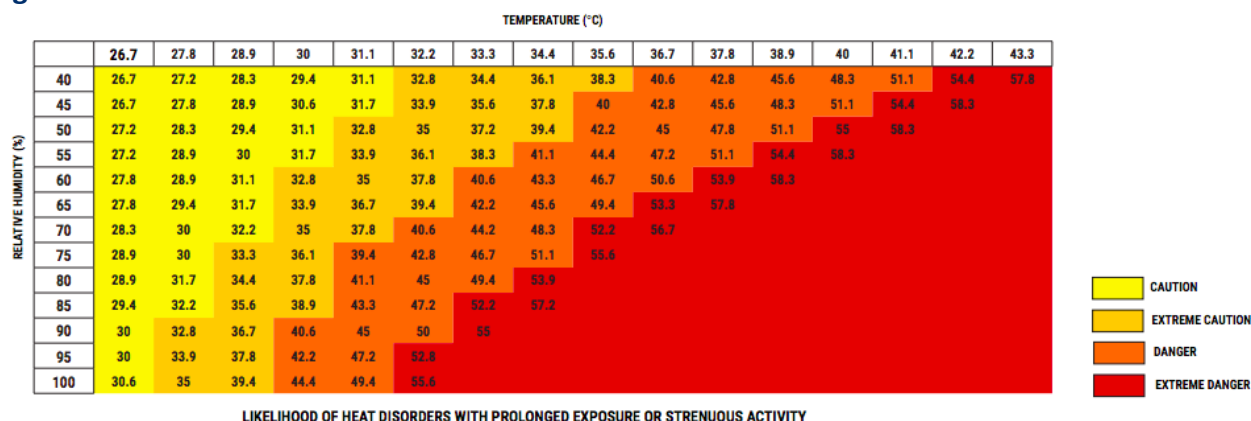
TEMPERATURE (°C)

RELATIVE HUMIDITY (%)

| | 26.7 | 27.8 | 28.9 | 30 | 31.1 | 32.2 | 33.3 | 34.4 | 35.6 | 36.7 | 37.8 | 38.9 | 40 | 41.1 | 42.2 | 43.3 |
|---|---|---|---|---|---|---|---|---|---|---|---|---|---|---|---|---|
| 40 | 26.7 | 27.2 | 28.3 | 29.4 | 31.1 | 32.8 | 34.4 | 36.1 | 38.3 | 40.6 | 42.8 | 45.6 | 48.3 | 51.1 | 54.4 | 57.8 |
| 45 | 26.7 | 27.8 | 28.9 | 30.6 | 31.7 | 33.9 | 35.6 | 37.8 | 40 | 42.8 | 45.6 | 48.3 | 51.1 | 54.4 | 58.3 | |
| 50 | 27.2 | 28.3 | 29.4 | 31.1 | 32.8 | 35 | 37.2 | 39.4 | 42.2 | 45 | 47.8 | 51.1 | 55 | 58.3 | | |
| 55 | 27.2 | 28.9 | 30 | 31.7 | 33.9 | 36.1 | 38.3 | 41.1 | 44.4 | 47.2 | 51.1 | 54.4 | 58.3 | | | |
| 60 | 27.8 | 28.9 | 31.1 | 32.8 | 35 | 37.8 | 40.6 | 43.3 | 46.7 | 50.6 | 53.9 | 58.3 | | | | |
| 65 | 27.8 | 29.4 | 31.7 | 33.9 | 36.7 | 39.4 | 42.2 | 45.6 | 49.4 | 53.3 | 57.8 | | | | | |
| 70 | 28.3 | 30 | 32.2 | 35 | 37.8 | 40.6 | 44.2 | 48.3 | 52.2 | 56.7 | | | | | | |
| 75 | 28.9 | 30 | 33.3 | 36.1 | 39.4 | 42.8 | 46.7 | 51.1 | 55.6 | | | | | | | |
| 80 | 28.9 | 31.7 | 34.4 | 37.8 | 41.1 | 45 | 49.4 | 53.9 | | | | | | | | |
| 85 | 29.4 | 32.2 | 35.6 | 38.9 | 43.3 | 47.2 | 52.2 | 57.2 | | | | | | | | |
| 90 | 30 | 32.8 | 36.7 | 40.6 | 45 | 50 | 55 | | | | | | | | | |
| 95 | 30 | 33.9 | 37.8 | 42.2 | 47.2 | 52.8 | | | | | | | | | | |
| 100 | 30.6 | 35 | 39.4 | 44.4 | 49.4 | 55.6 | | | | | | | | | | |

CAUTION
EXTREME CAUTION
DANGER
EXTREME DANGER

LIKELIHOOD OF HEAT DISORDERS WITH PROLONGED EXPOSURE OR STRENUOUS ACTIVITY